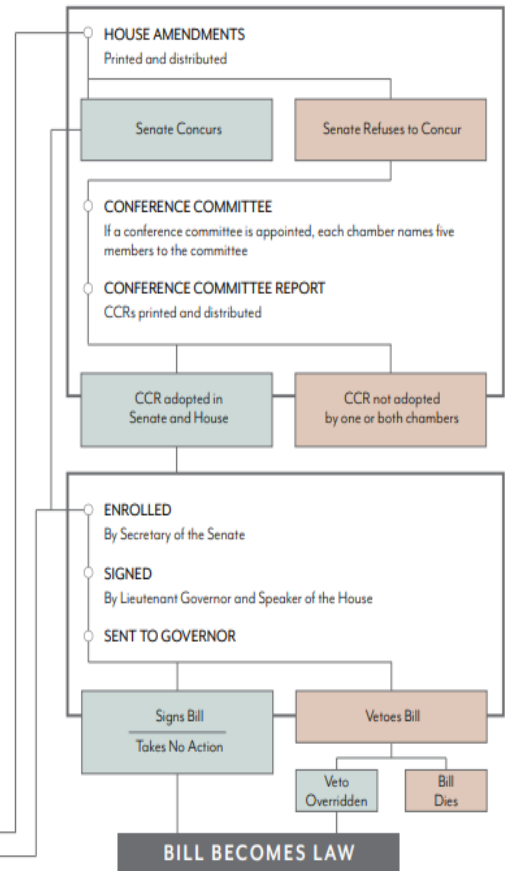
HOUSE AMENDMENTS
Printed and distributed

Senate Concurs

Senate Refuses to Concur

CONFERENCE COMMITTEE
If a conference committee is appointed, each chamber names five members to the committee

CONFERENCE COMMITTEE REPORT
CCRs printed and distributed

CCR adopted in Senate and House

CCR not adopted by one or both chambers

ENROLLED
By Secretary of the Senate

SIGNED
By Lieutenant Governor and Speaker of the House

SENT TO GOVERNOR

Signs Bill

Takes No Action

Vetoes Bill

Veto Overridden

Bill Dies

BILL BECOMES LAW